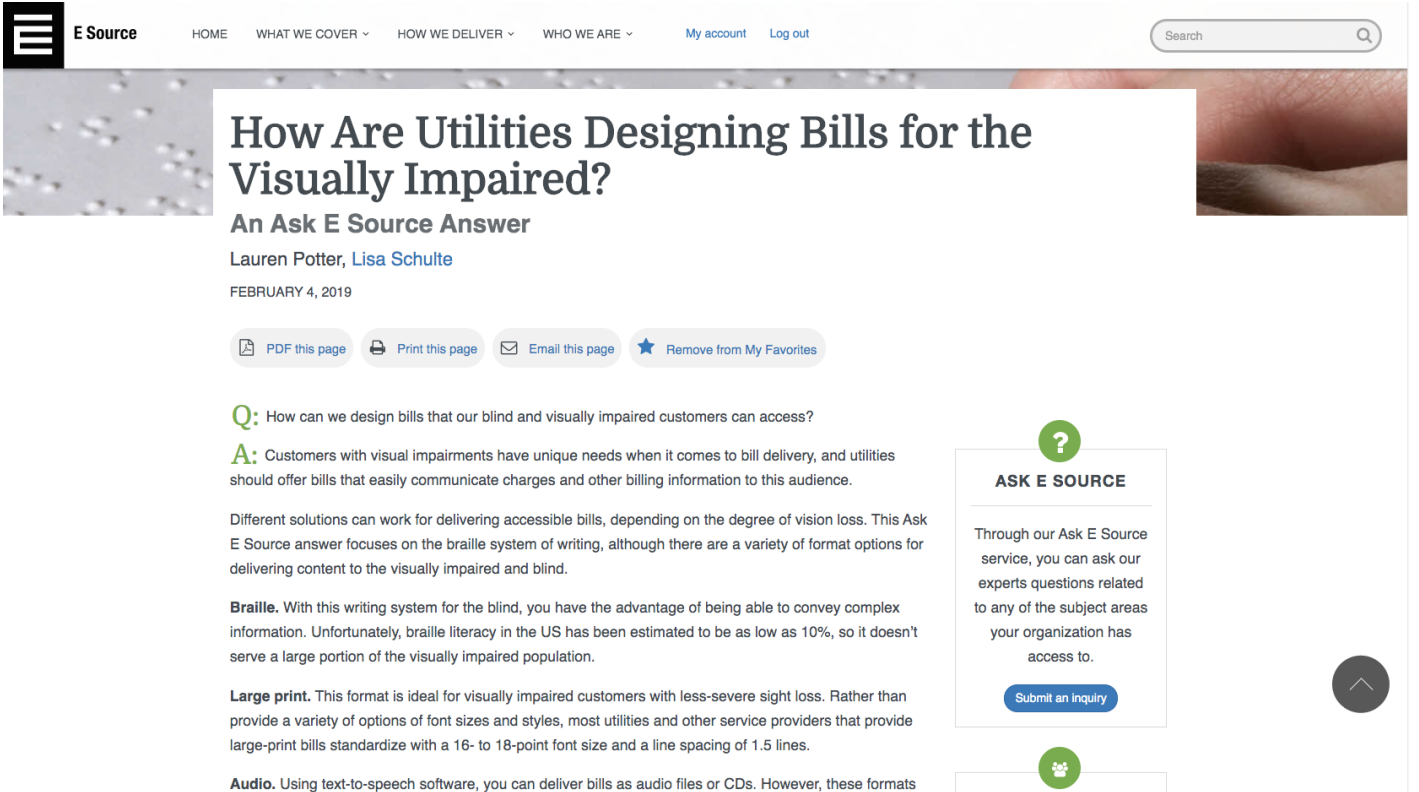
E Source

HOME WHAT WE COVER ˅ HOW WE DELIVER ˅ WHO WE ARE ˅ My account Log out

Search

How Are Utilities Designing Bills for the Visually Impaired?

An Ask E Source Answer

Lauren Potter, Lisa Schulte

FEBRUARY 4, 2019

PDF this page Print this page Email this page Remove from My Favorites

Q: How can we design bills that our blind and visually impaired customers can access?

A: Customers with visual impairments have unique needs when it comes to bill delivery, and utilities should offer bills that easily communicate charges and other billing information to this audience.

Different solutions can work for delivering accessible bills, depending on the degree of vision loss. This Ask E Source answer focuses on the braille system of writing, although there are a variety of format options for delivering content to the visually impaired and blind.

**Braille.** With this writing system for the blind, you have the advantage of being able to convey complex information. Unfortunately, braille literacy in the US has been estimated to be as low as 10%, so it doesn't serve a large portion of the visually impaired population.

**Large print.** This format is ideal for visually impaired customers with less-severe sight loss. Rather than provide a variety of options of font sizes and styles, most utilities and other service providers that provide large-print bills standardize with a 16- to 18-point font size and a line spacing of 1.5 lines.

**Audio.** Using text-to-speech software, you can deliver bills as audio files or CDs. However, these formats

ASK E SOURCE

Through our Ask E Source service, you can ask our experts questions related to any of the subject areas your organization has access to.

Submit an inquiry